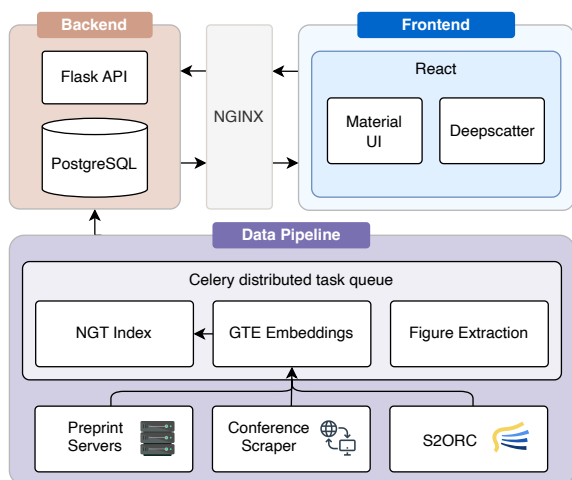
Backend

Flask API

PostgreSQL

NGINX

Frontend

React

Material UI

Deepscatter

Data Pipeline

Celery distributed task queue

NGT Index

GTE Embeddings

Figure Extraction

Preprint Servers

Conference Scraper

S2ORC